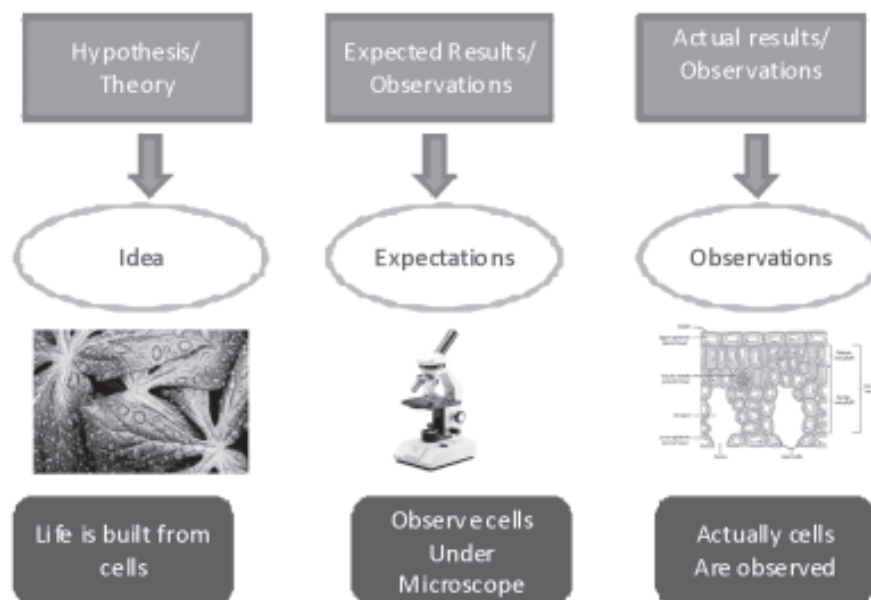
Hypothesis/ Theory

Expected Results/ Observations

Actual results/ Observations

Idea

Expectations

Observations

Life is built from cells

Observe cells Under Microscope

Actually cells Are observed